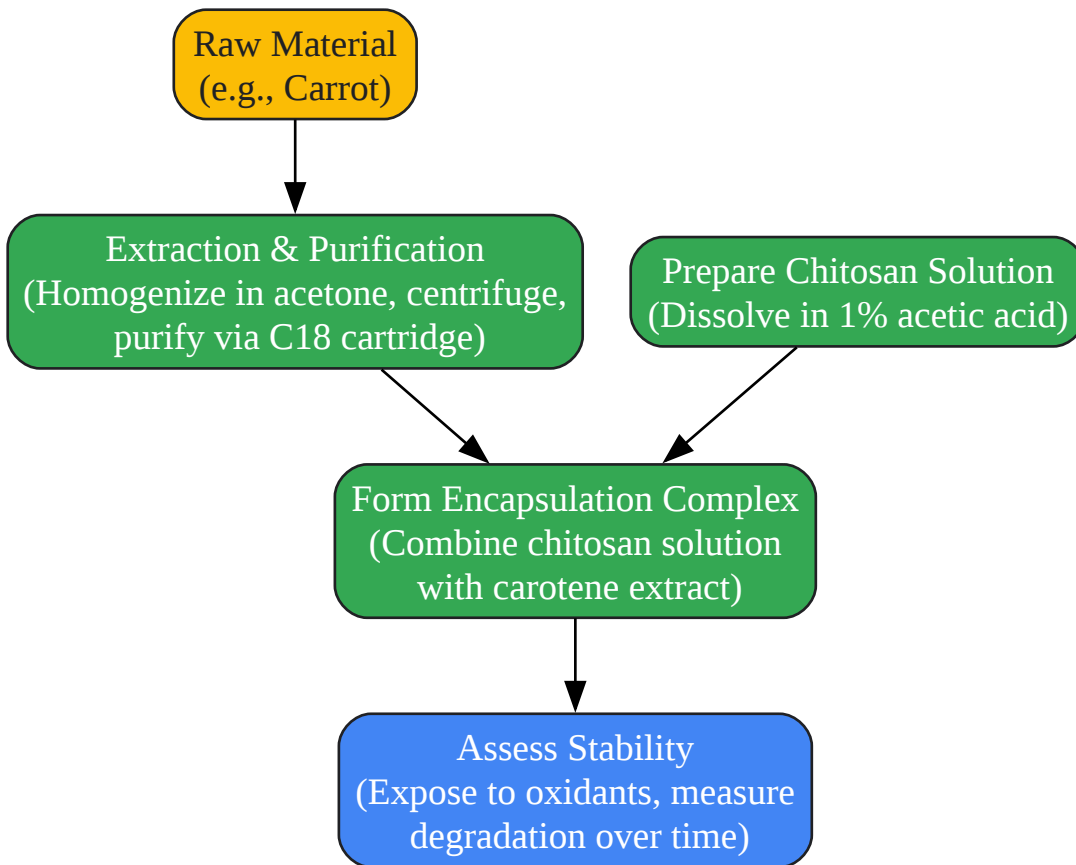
Raw Material
(e.g., Carrot)

Extraction & Purification
(Homogenize in acetone, centrifuge, purify via C18 cartridge)

Prepare Chitosan Solution
(Dissolve in 1% acetic acid)

Form Encapsulation Complex
(Combine chitosan solution with carotene extract)

Assess Stability
(Expose to oxidants, measure degradation over time)